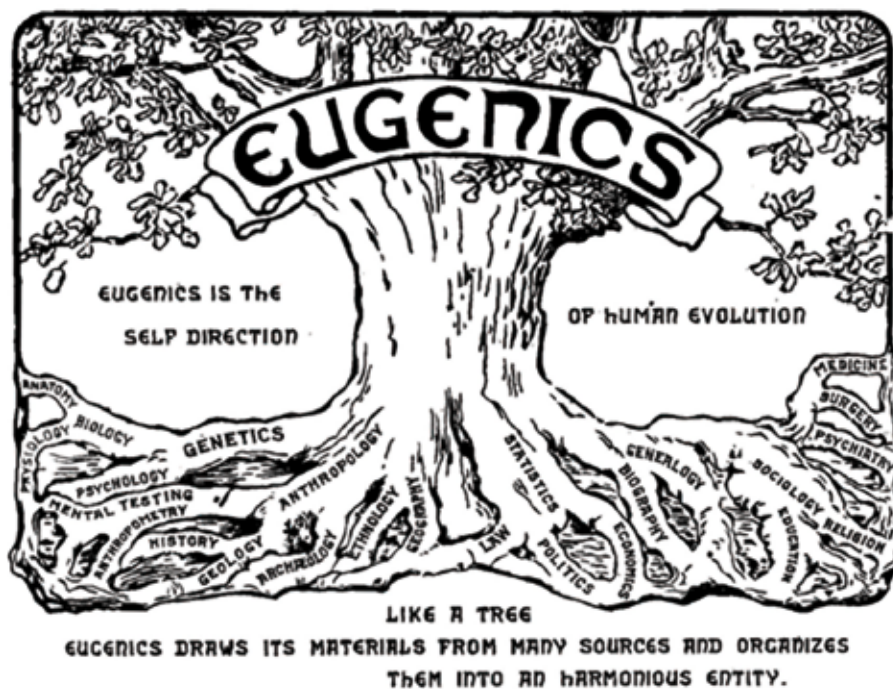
EUGENICS

EUGENICS IS THE SELF DIRECTION OF HUMAN EVOLUTION

ANATOMY
PHYSIOLOGY
BIOLOGY
PSYCHOLOGY
GENETICS
MENTAL TESTING
ANTHROPOMETRY
HISTORY
GEOLOGY
ARCHAEOLOGY
ANTHROPOLOGY
ETHNOLOGY
GEOGRAPHY
LAW
STATISTICS
POLITICS
ECONOMICS
BIOGRAPHY
GENEALOGY
SOCIOLOGY
EDUCATION
RELIGION
PSYCHIATRY
SURGERY
MEDICINE

LIKE A TREE
EUGENICS DRAWS ITS MATERIALS FROM MANY SOURCES AND ORGANIZES THEM INTO AN HARMONIOUS ENTITY.